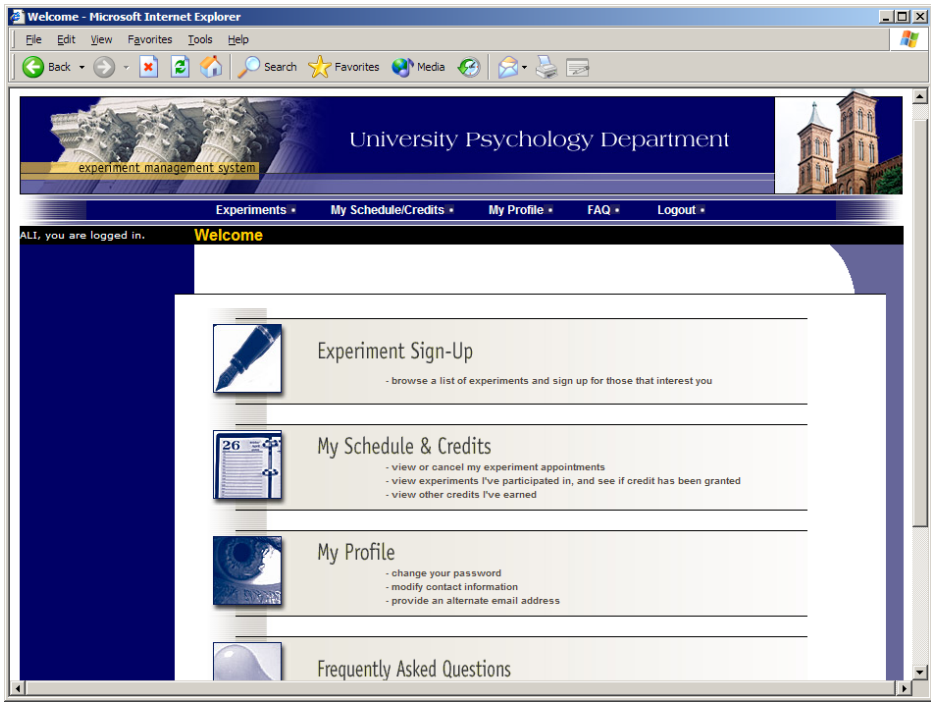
Welcome - Microsoft Internet Explorer

File Edit View Favorites Tools Help

Back Search Favorites Media

University Psychology Department

experiment management system

Experiments My Schedule/Credits My Profile FAQ Logout

ALI, you are logged in.

Welcome

Experiment Sign-Up

- browse a list of experiments and sign up for those that interest you

26

My Schedule & Credits

- view or cancel my experiment appointments
- view experiments I've participated in, and see if credit has been granted
- view other credits I've earned

My Profile

- change your password
- modify contact information
- provide an alternate email address

Frequently Asked Questions